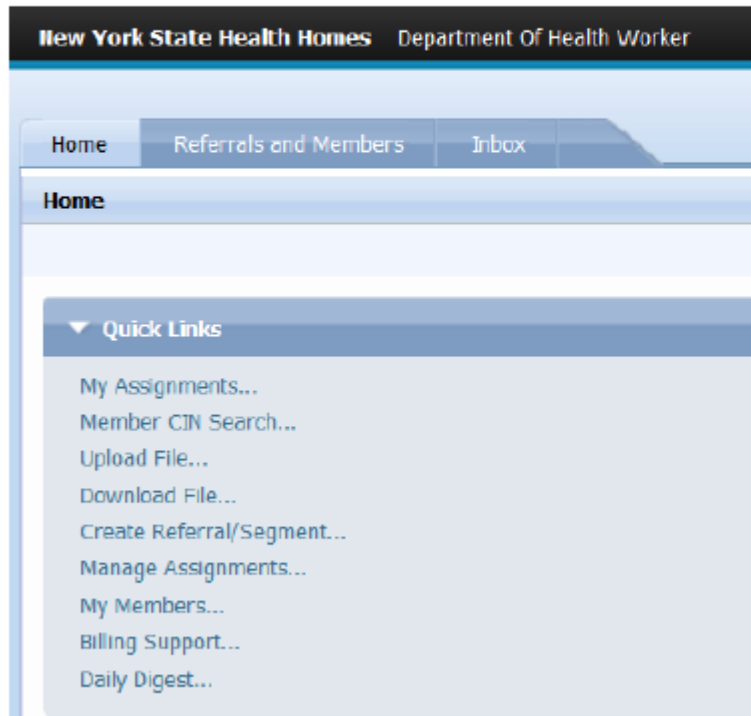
New York State Health Homes Department Of Health Worker

Home
Referrals and Members
Inbox

Home

▼ Quick Links

My Assignments...
Member CIN Search...
Upload File...
Download File...
Create Referral/Segment...
Manage Assignments...
My Members...
Billing Support...
Daily Digest...